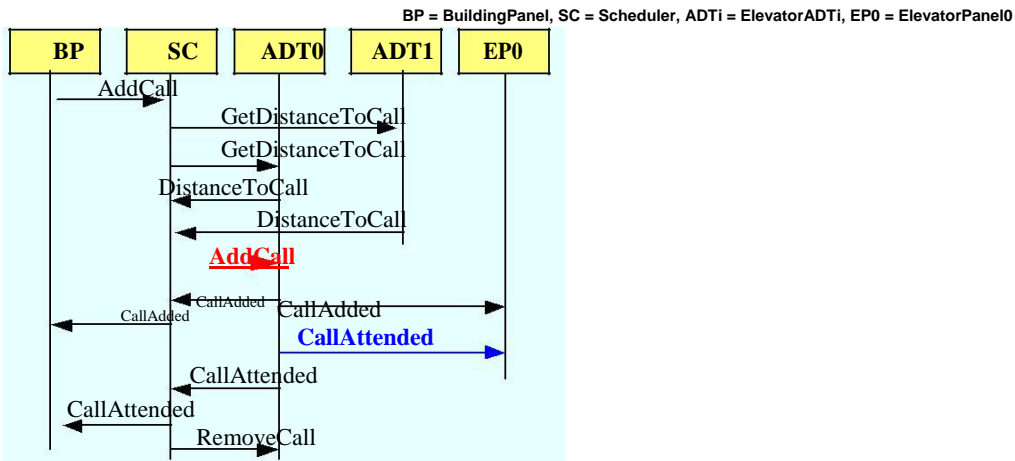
BP = BuildingPanel, SC = Scheduler, ADTi = ElevatorADTi, EP0 = ElevatorPanel0

BP SC ADT0 ADT1 EP0

AddCall

GetDistanceToCall

GetDistanceToCall

DistanceToCall

DistanceToCall

AddCall

CallAdded

CallAdded

CallAdded

CallAttended

CallAttended

CallAttended

RemoveCall